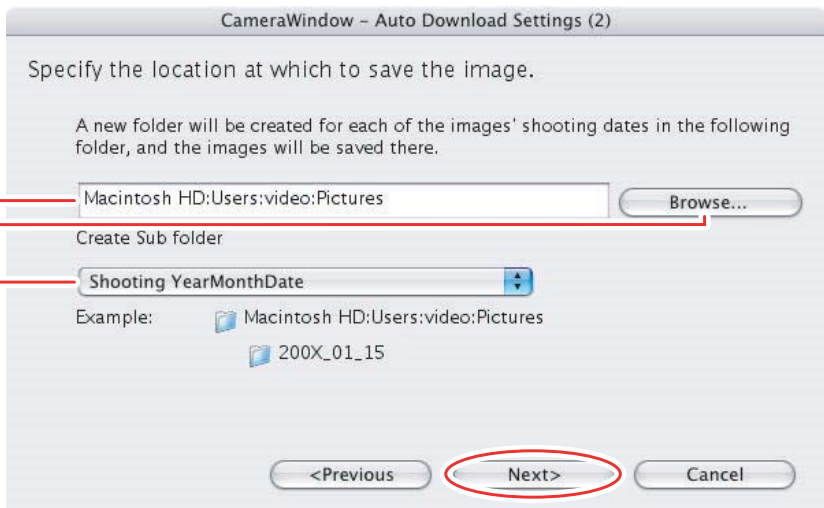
CameraWindow – Auto Download Settings (2)

Specify the location at which to save the image.

A new folder will be created for each of the images' shooting dates in the following folder, and the images will be saved there.

Macintosh HD:Users:video:Pictures

Browse...

Create Sub folder

Shooting YearMonthDate

Example: Macintosh HD:Users:video:Pictures

200X_01_15

<Previous

Next>

Cancel